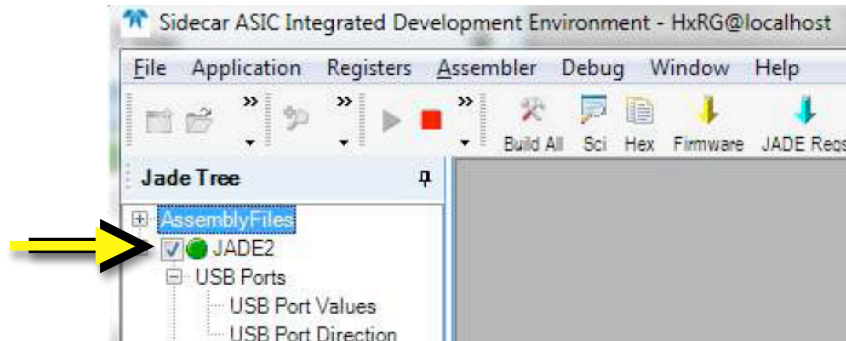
Sidecar ASIC Integrated Development Environment - HxRG@localhost

File Application Registers Assembler Debug Window Help

Build All Sci Hex Firmware JADE Regs

Jade Tree

AssemblyFiles
JADE2
USB Ports
USB Port Values
USB Port Direction